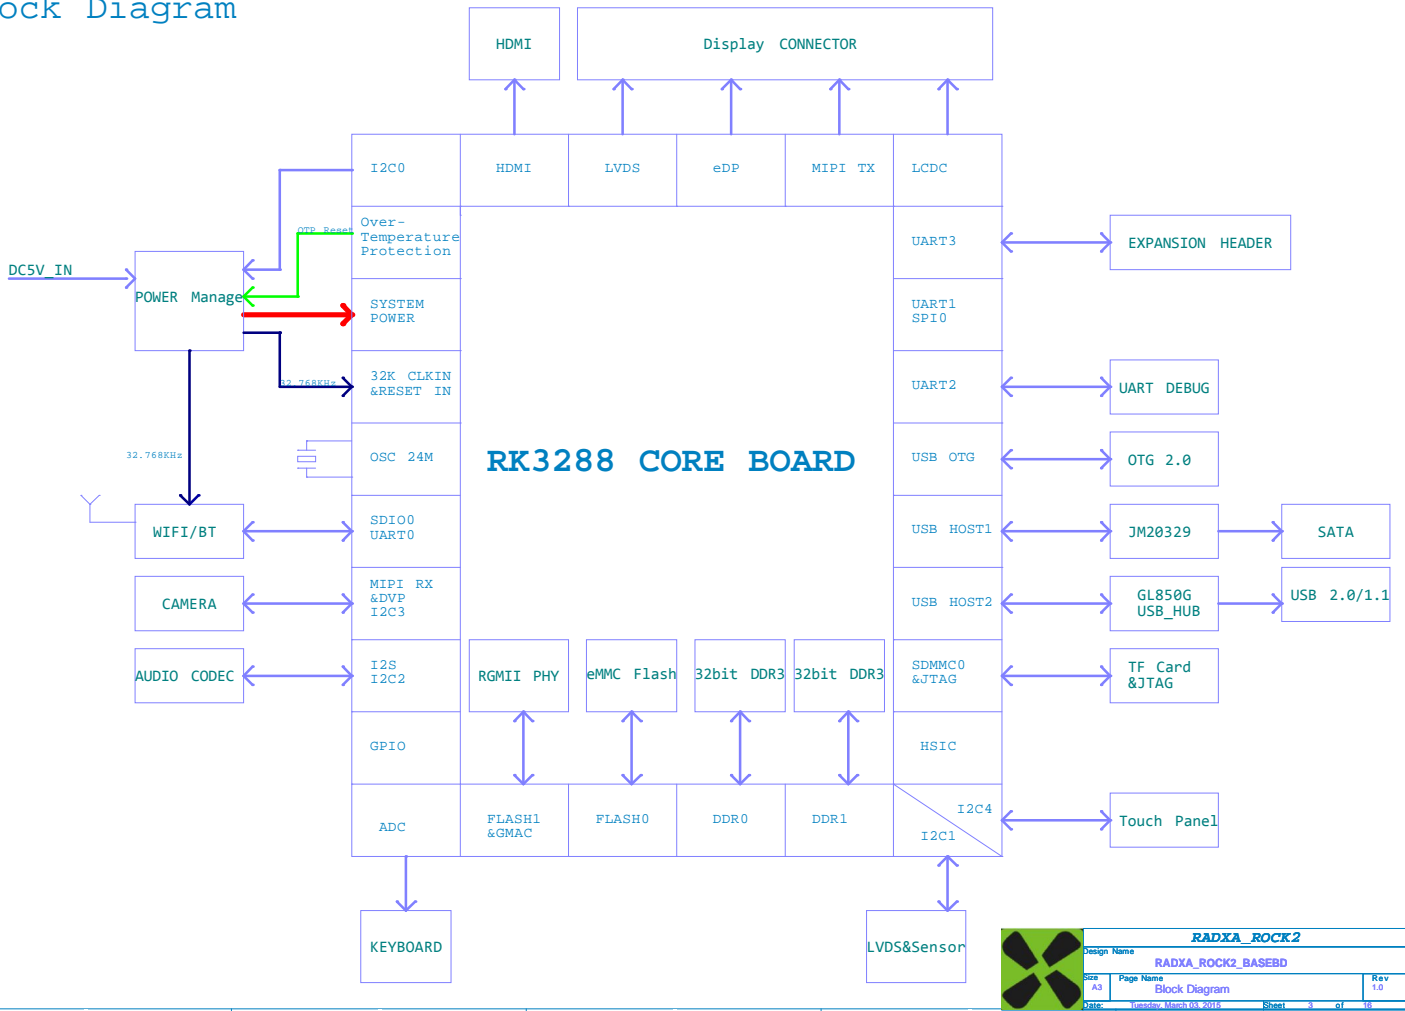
ock Diagram

HDMI

Display CONNECTOR

I2C0

HDMI

LVDS

eDP

MIPI TX

LCDC

Over-Temperature Protection

OTP_Reset

DC5V_IN

POWER Manage

SYSTEM POWER

32K CLKIN &RESET IN

32.768KHz

UART3

EXPANSION HEADER

UART1 SPI0

UART2

UART DEBUG

OSC 24M

RK3288 CORE BOARD

USB OTG

OTG 2.0

32.768KHz

WIFI/BT

SDIO0 UART0

USB HOST1

JM20329

SATA

CAMERA

MIPI RX &DVP I2C3

USB HOST2

GL850G USB_HUB

USB 2.0/1.1

AUDIO CODEC

I2S I2C2

RGMII PHY

eMMC Flash

32bit DDR3

32bit DDR3

SDMMC0 &JTAG

TF Card &JTAG

GPIO

HSIC

ADC

FLASH1 &GMAC

FLASH0

DDR0

DDR1

I2C4

I2C1

Touch Panel

KEYBOARD

LVDS&Sensor

RADXA_ROCK2

Design Name

RADXA_ROCK2_BASEBD

Size A3

Page Name

Block Diagram

Rev 1.0

Date: Tuesday, March 03, 2015

Sheet 3 of 16